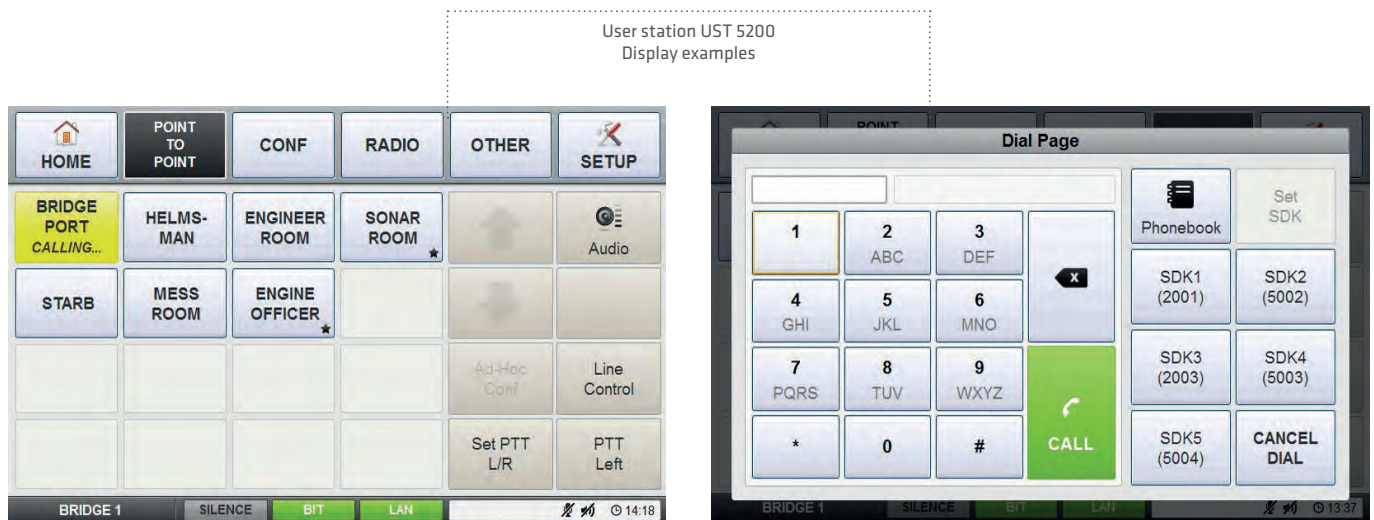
User station UST 5200
Display examples

HOME
POINT TO POINT
CONF
RADIO
OTHER
SETUP

BRIDGE PORT *CALLING...*
HELMS-MAN
ENGINEER ROOM
SONAR ROOM
Audio

STARB
MESS ROOM
ENGINE OFFICER

Ad-Hoc Conf
Line Control

Set PTT L/R
PTT Left

BRIDGE 1
SILENCE
BIT
LAN
14:18

POINT
Dial Page

Phonebook
Set SDK

1
2 ABC
3 DEF
4 GHI
5 JKL
6 MNO
7 PQRS
8 TUV
9 WXYZ
*
0
#
CALL

SDK1 (2001)
SDK2 (5002)
SDK3 (2003)
SDK4 (5003)
SDK5 (5004)
CANCEL DIAL

BRIDGE 1
SILENCE
BIT
LAN
13:37